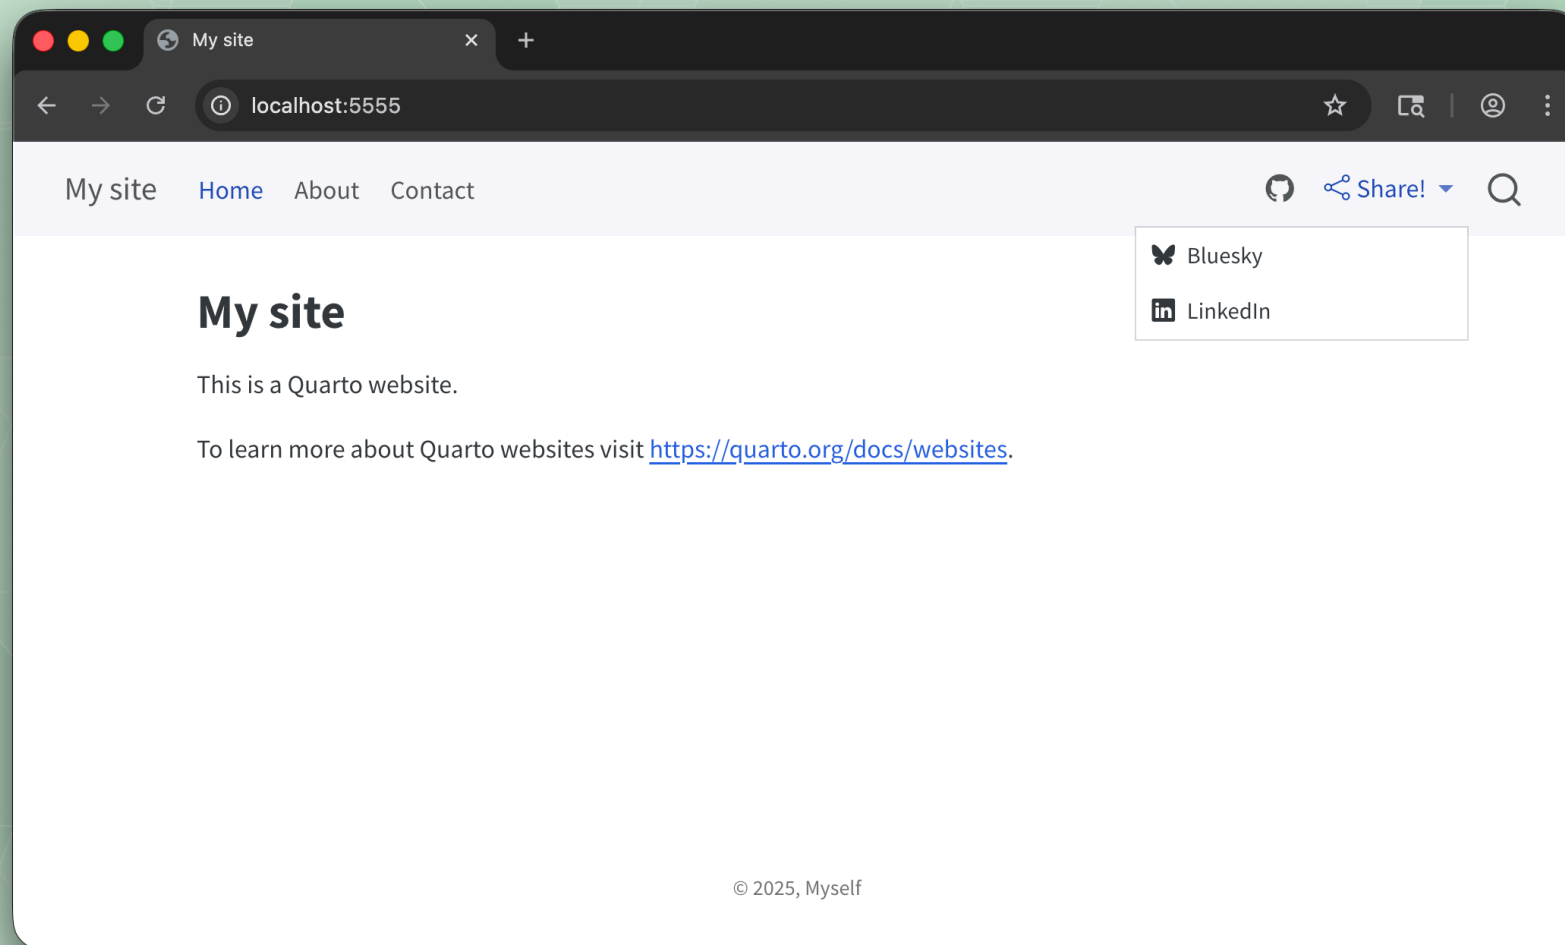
My site

localhost:5555

My site Home About Contact Share!

Bluesky
LinkedIn

My site

This is a Quarto website.

To learn more about Quarto websites visit https://quarto.org/docs/websites.

© 2025, Myself